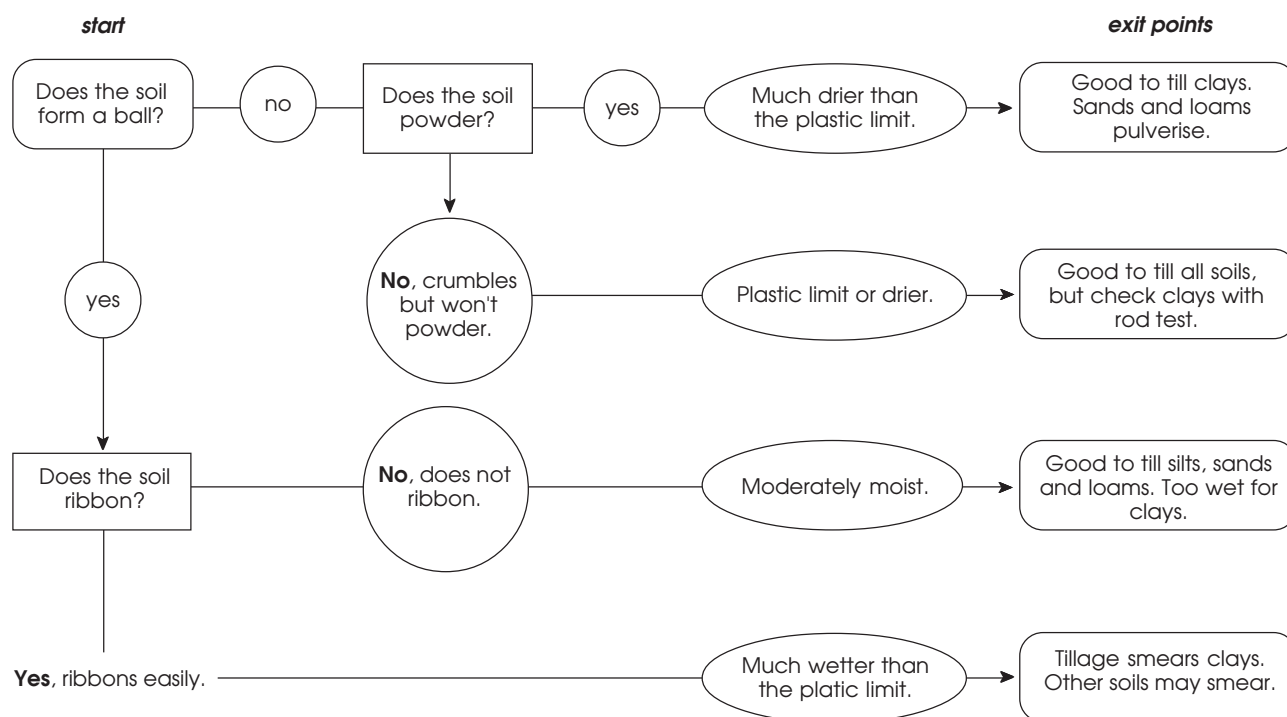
start

exit points

Does the soil form a ball?

no

Does the soil powder?

yes

Much drier than the plastic limit.

Good to till clays. Sands and loams pulverise.

yes

No, crumbles but won't powder.

Plastic limit or drier.

Good to till all soils, but check clays with rod test.

Does the soil ribbon?

No, does not ribbon.

Moderately moist.

Good to till silts, sands and loams. Too wet for clays.

Yes, ribbons easily.

Much wetter than the platic limit.

Tillage smears clays. Other soils may smear.